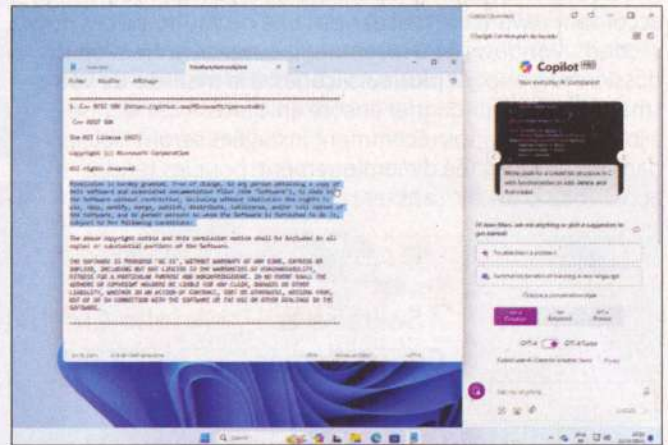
Fichier Modifier Affichage

Copilot PRE

The MIT License (MIT)

Copyright (c) Microsoft Corporation

All rights reserved.

Permission is hereby granted, free of charge, to any person obtaining a copy of this software and associated documentation files (the "Software"), to deal in the Software without restriction, including without limitation the rights to use, copy, modify, merge, publish, distribute, sublicense, and/or sell copies of the Software, and to permit persons to whom the Software is furnished to do so, subject to the following conditions:

The above copyright notice and this permission notice shall be included in all copies or substantial portions of the Software.

THE SOFTWARE IS PROVIDED "AS IS", WITHOUT WARRANTY OF ANY KIND, EXPRESS OR IMPLIED, INCLUDING BUT NOT LIMITED TO THE WARRANTIES OF MERCHANTABILITY, FITNESS FOR A PARTICULAR PURPOSE AND NONINFRINGEMENT. IN NO EVENT SHALL THE AUTHORS OR COPYRIGHT HOLDERS BE LIABLE FOR ANY CLAIM, DAMAGES OR OTHER LIABILITY, WHETHER IN AN ACTION OF CONTRACT, TORT OR OTHERWISE, ARISING FROM, OUT OF OR IN CONNECTION WITH THE SOFTWARE OR THE USE OR OTHER DEALINGS IN THE SOFTWARE.

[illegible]